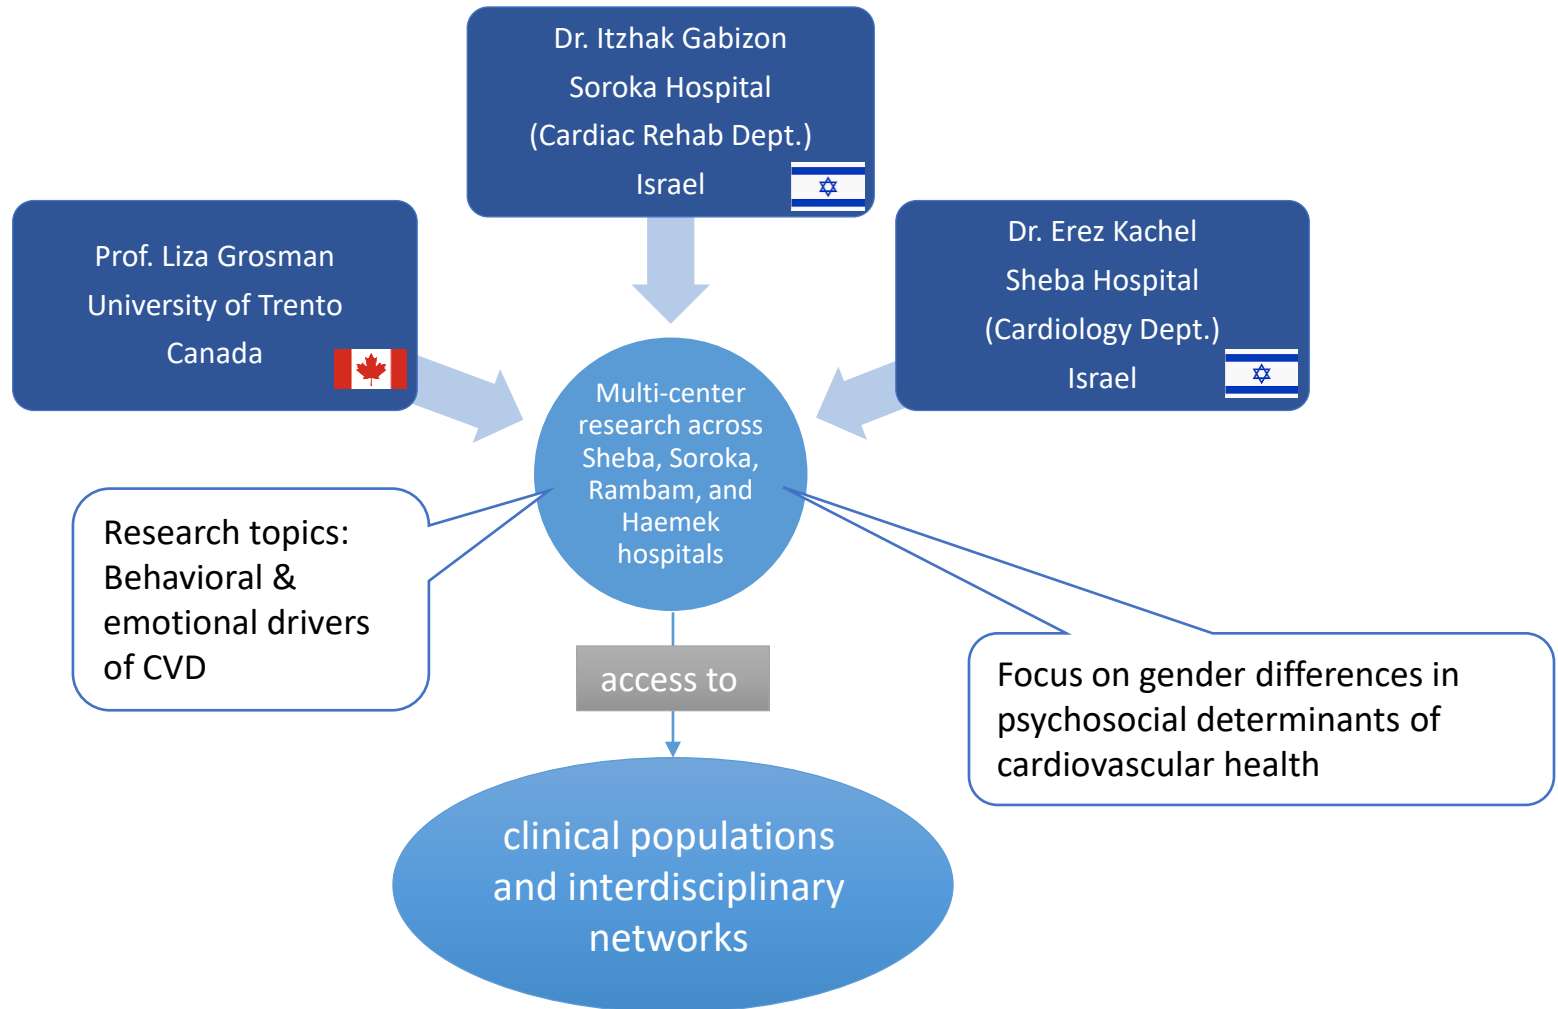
Dr. Itzhak Gabizon
Soroka Hospital
(Cardiac Rehab Dept.)
Israel

Prof. Liza Grosman
University of Trento
Canada

Dr. Erez Kachel
Sheba Hospital
(Cardiology Dept.)
Israel

Multi-center research across Sheba, Soroka, Rambam, and Haemek hospitals

Research topics: Behavioral & emotional drivers of CVD

access to

Focus on gender differences in psychosocial determinants of cardiovascular health

clinical populations and interdisciplinary networks